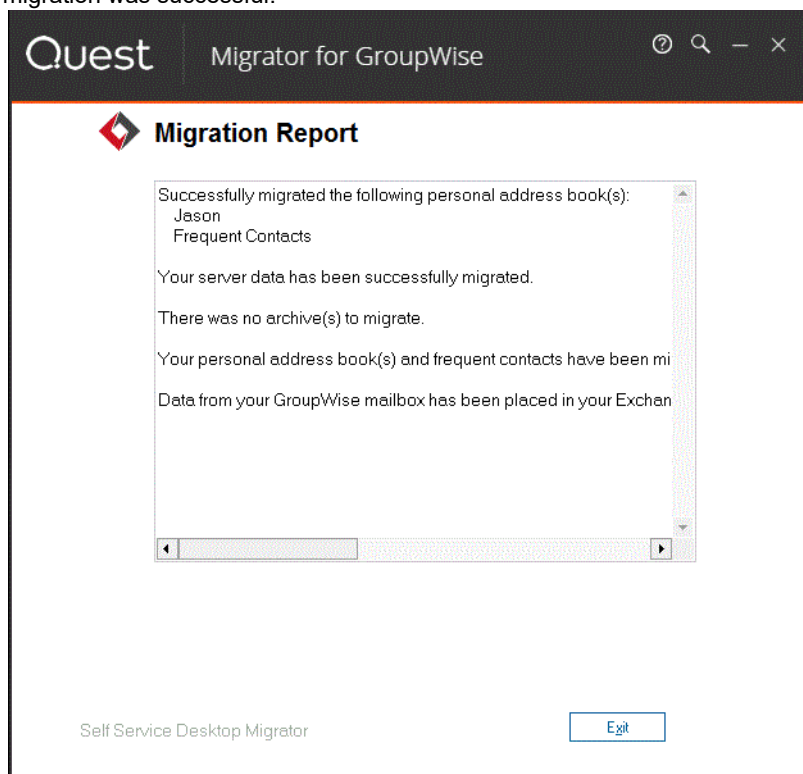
migration was successful.

Quest Migrator for GroupWise

Migration Report

Successfully migrated the following personal address book(s):
Jason
Frequent Contacts

Your server data has been successfully migrated.

There was no archive(s) to migrate.

Your personal address book(s) and frequent contacts have been mi

Data from your GroupWise mailbox has been placed in your Exchan

Self Service Desktop Migrator

Exit